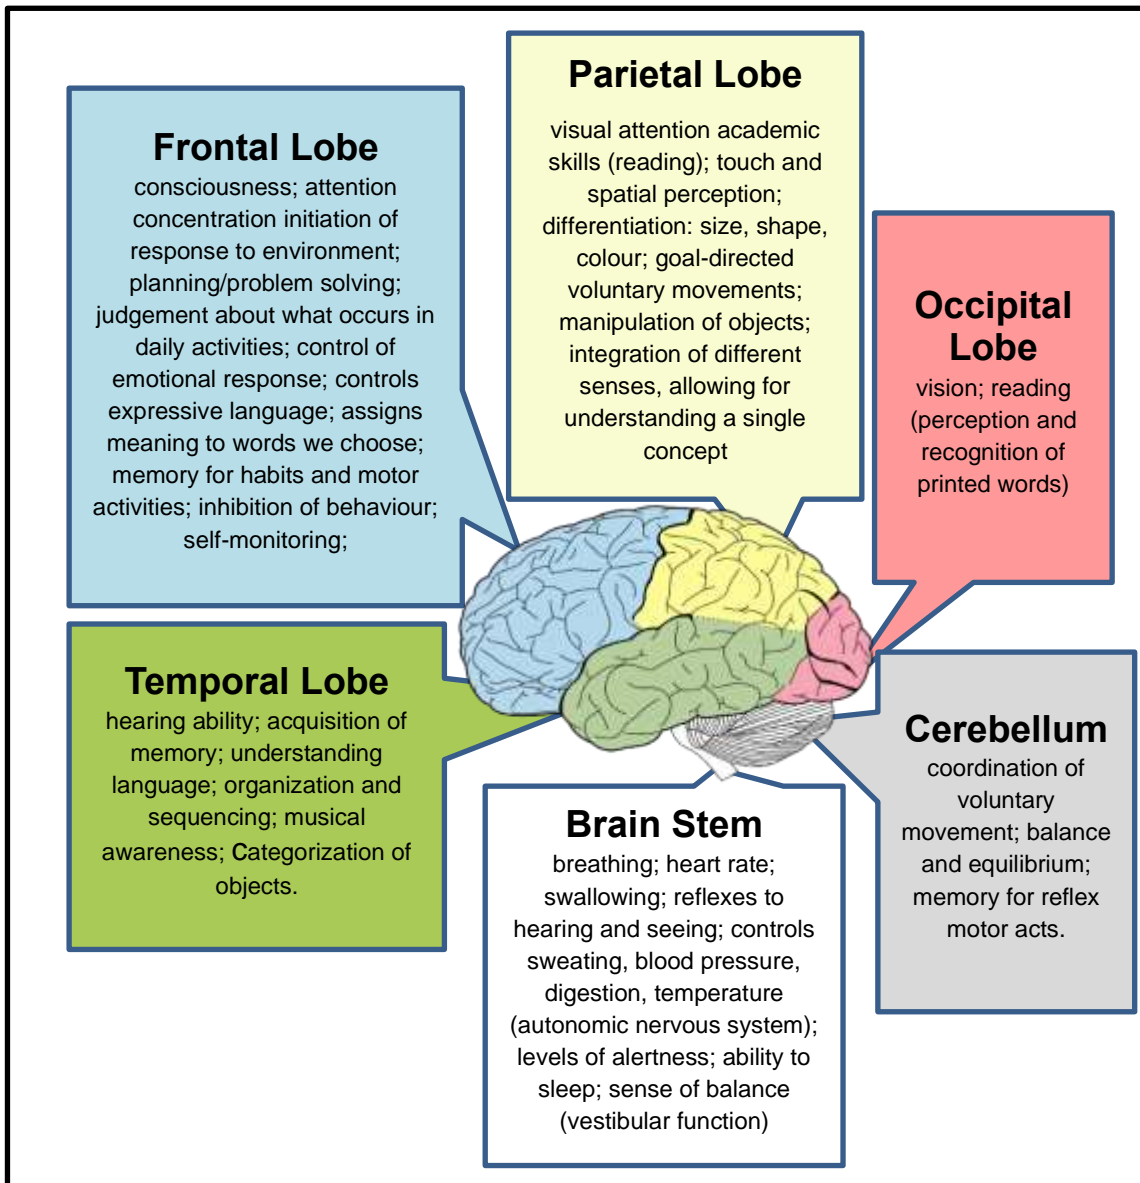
Frontal Lobe
consciousness; attention concentration initiation of response to environment; planning/problem solving; judgement about what occurs in daily activities; control of emotional response; controls expressive language; assigns meaning to words we choose; memory for habits and motor activities; inhibition of behaviour; self-monitoring;

Parietal Lobe
visual attention academic skills (reading); touch and spatial perception; differentiation: size, shape, colour; goal-directed voluntary movements; manipulation of objects; integration of different senses, allowing for understanding a single concept

Occipital Lobe
vision; reading (perception and recognition of printed words)

Temporal Lobe
hearing ability; acquisition of memory; understanding language; organization and sequencing; musical awareness; Categorization of objects.

Cerebellum
coordination of voluntary movement; balance and equilibrium; memory for reflex motor acts.

Brain Stem
breathing; heart rate; swallowing; reflexes to hearing and seeing; controls sweating, blood pressure, digestion, temperature (autonomic nervous system); levels of alertness; ability to sleep; sense of balance (vestibular function)